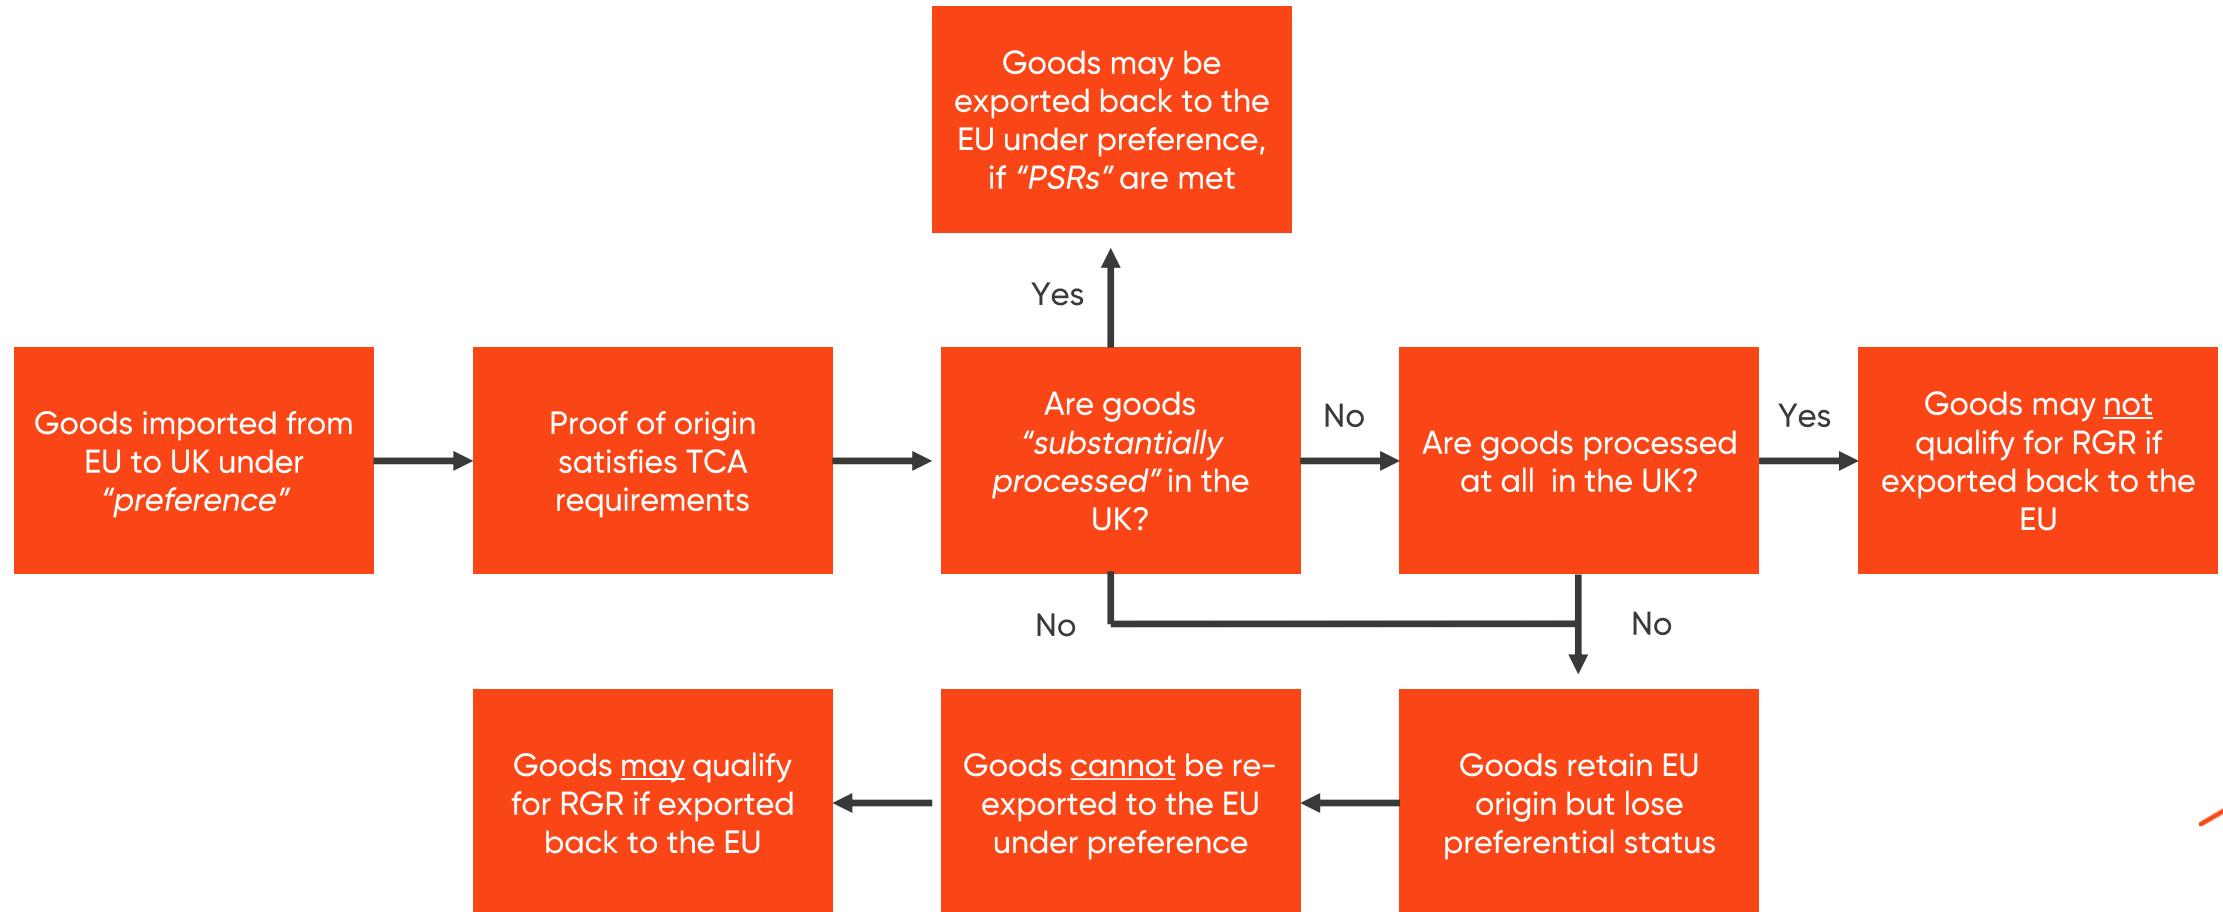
Goods imported from EU to UK under "preference"

Proof of origin satisfies TCA requirements

Are goods "substantially processed" in the UK?

Yes

Goods may be exported back to the EU under preference, if "PSRs" are met

No

Are goods processed at all in the UK?

Yes

Goods may not qualify for RGR if exported back to the EU

No

No

Goods retain EU origin but lose preferential status

Goods cannot be re-exported to the EU under preference

Goods may qualify for RGR if exported back to the EU